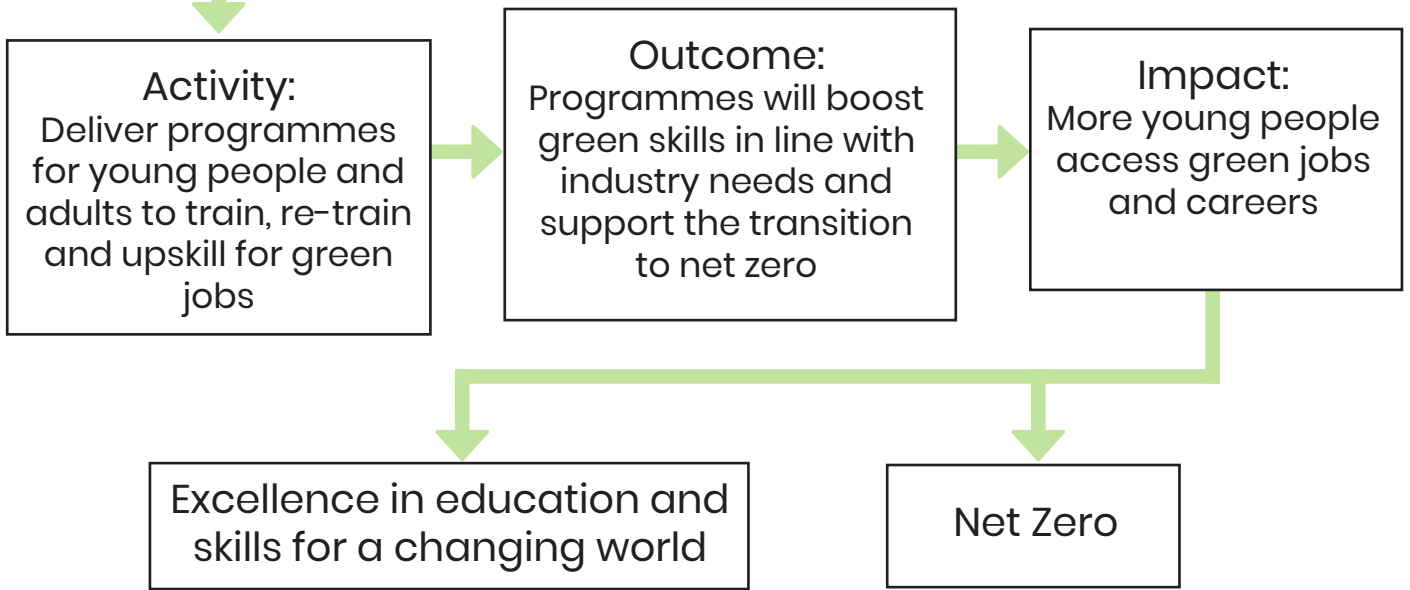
Activity:
Deliver programmes for young people and adults to train, re-train and upskill for green jobs

Outcome:
Programmes will boost green skills in line with industry needs and support the transition to net zero

Impact:
More young people access green jobs and careers

Excellence in education and skills for a changing world

Net Zero